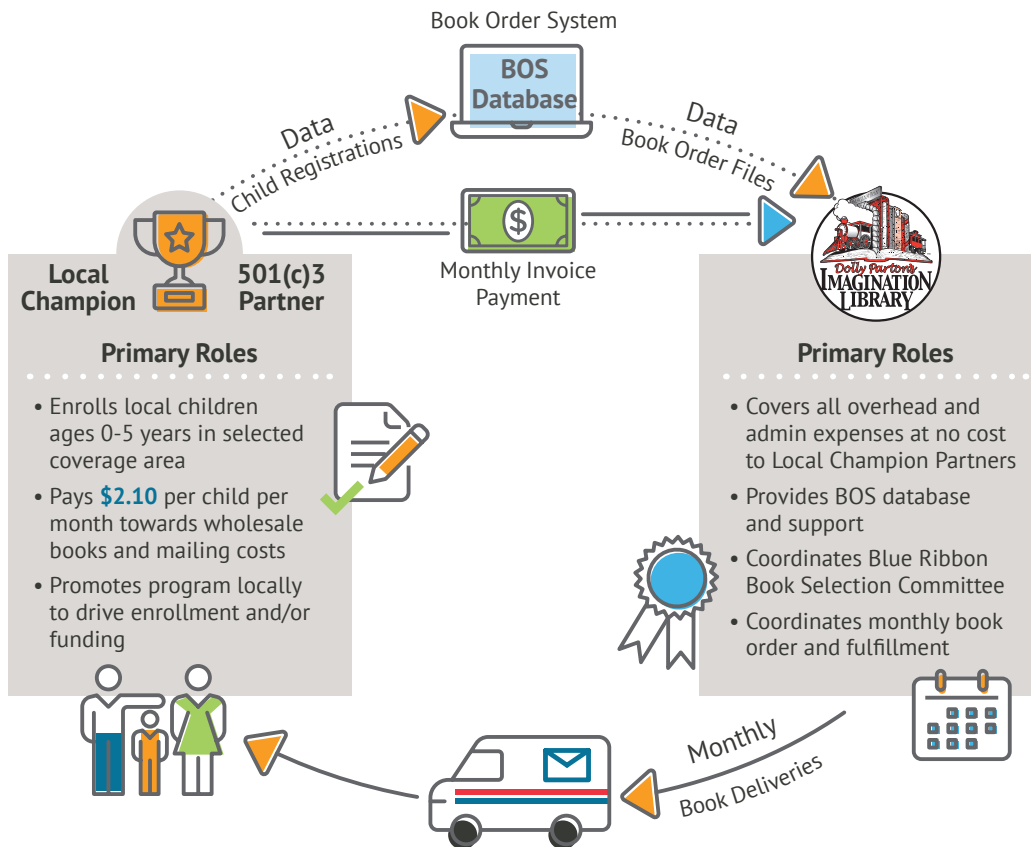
Book Order System

BOS Database

Data
Child Registrations

Data
Book Order Files

Monthly Invoice Payment

Local Champion

501(c)3 Partner

Dolly Parton's Imagination Library

Primary Roles

• Enrolls local children ages 0-5 years in selected coverage area
• Pays **$2.10** per child per month towards wholesale books and mailing costs
• Promotes program locally to drive enrollment and/or funding

Primary Roles

• Covers all overhead and admin expenses at no cost to Local Champion Partners
• Provides BOS database and support
• Coordinates Blue Ribbon Book Selection Committee
• Coordinates monthly book order and fulfillment

Monthly
Book Deliveries